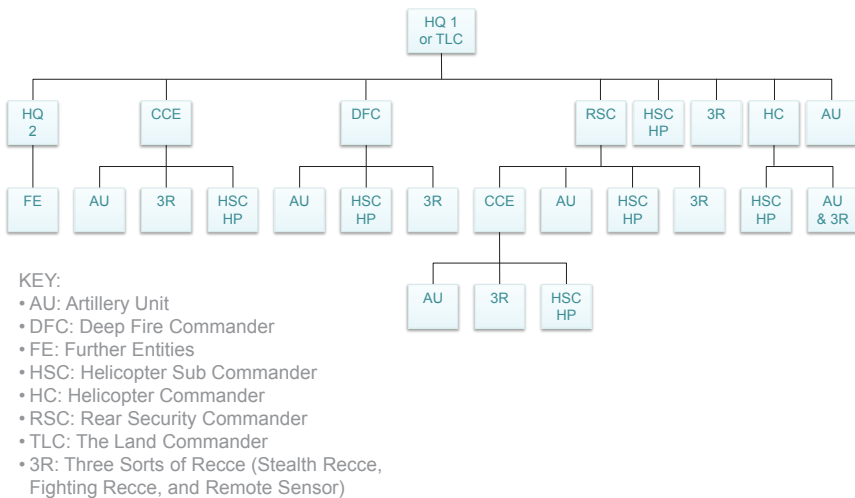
HQ 1
or TLC

HQ
2

CCE

DFC

RSC

HSC
HP

3R

HC

AU

FE

AU

3R

HSC
HP

AU

HSC
HP

3R

CCE

AU

HSC
HP

3R

HSC
HP

AU
& 3R

AU

3R

HSC
HP

KEY:
• AU: Artillery Unit
• DFC: Deep Fire Commander
• FE: Further Entities
• HSC: Helicopter Sub Commander
• HC: Helicopter Commander
• RSC: Rear Security Commander
• TLC: The Land Commander
• 3R: Three Sorts of Recce (Stealth Recce, Fighting Recce, and Remote Sensor)